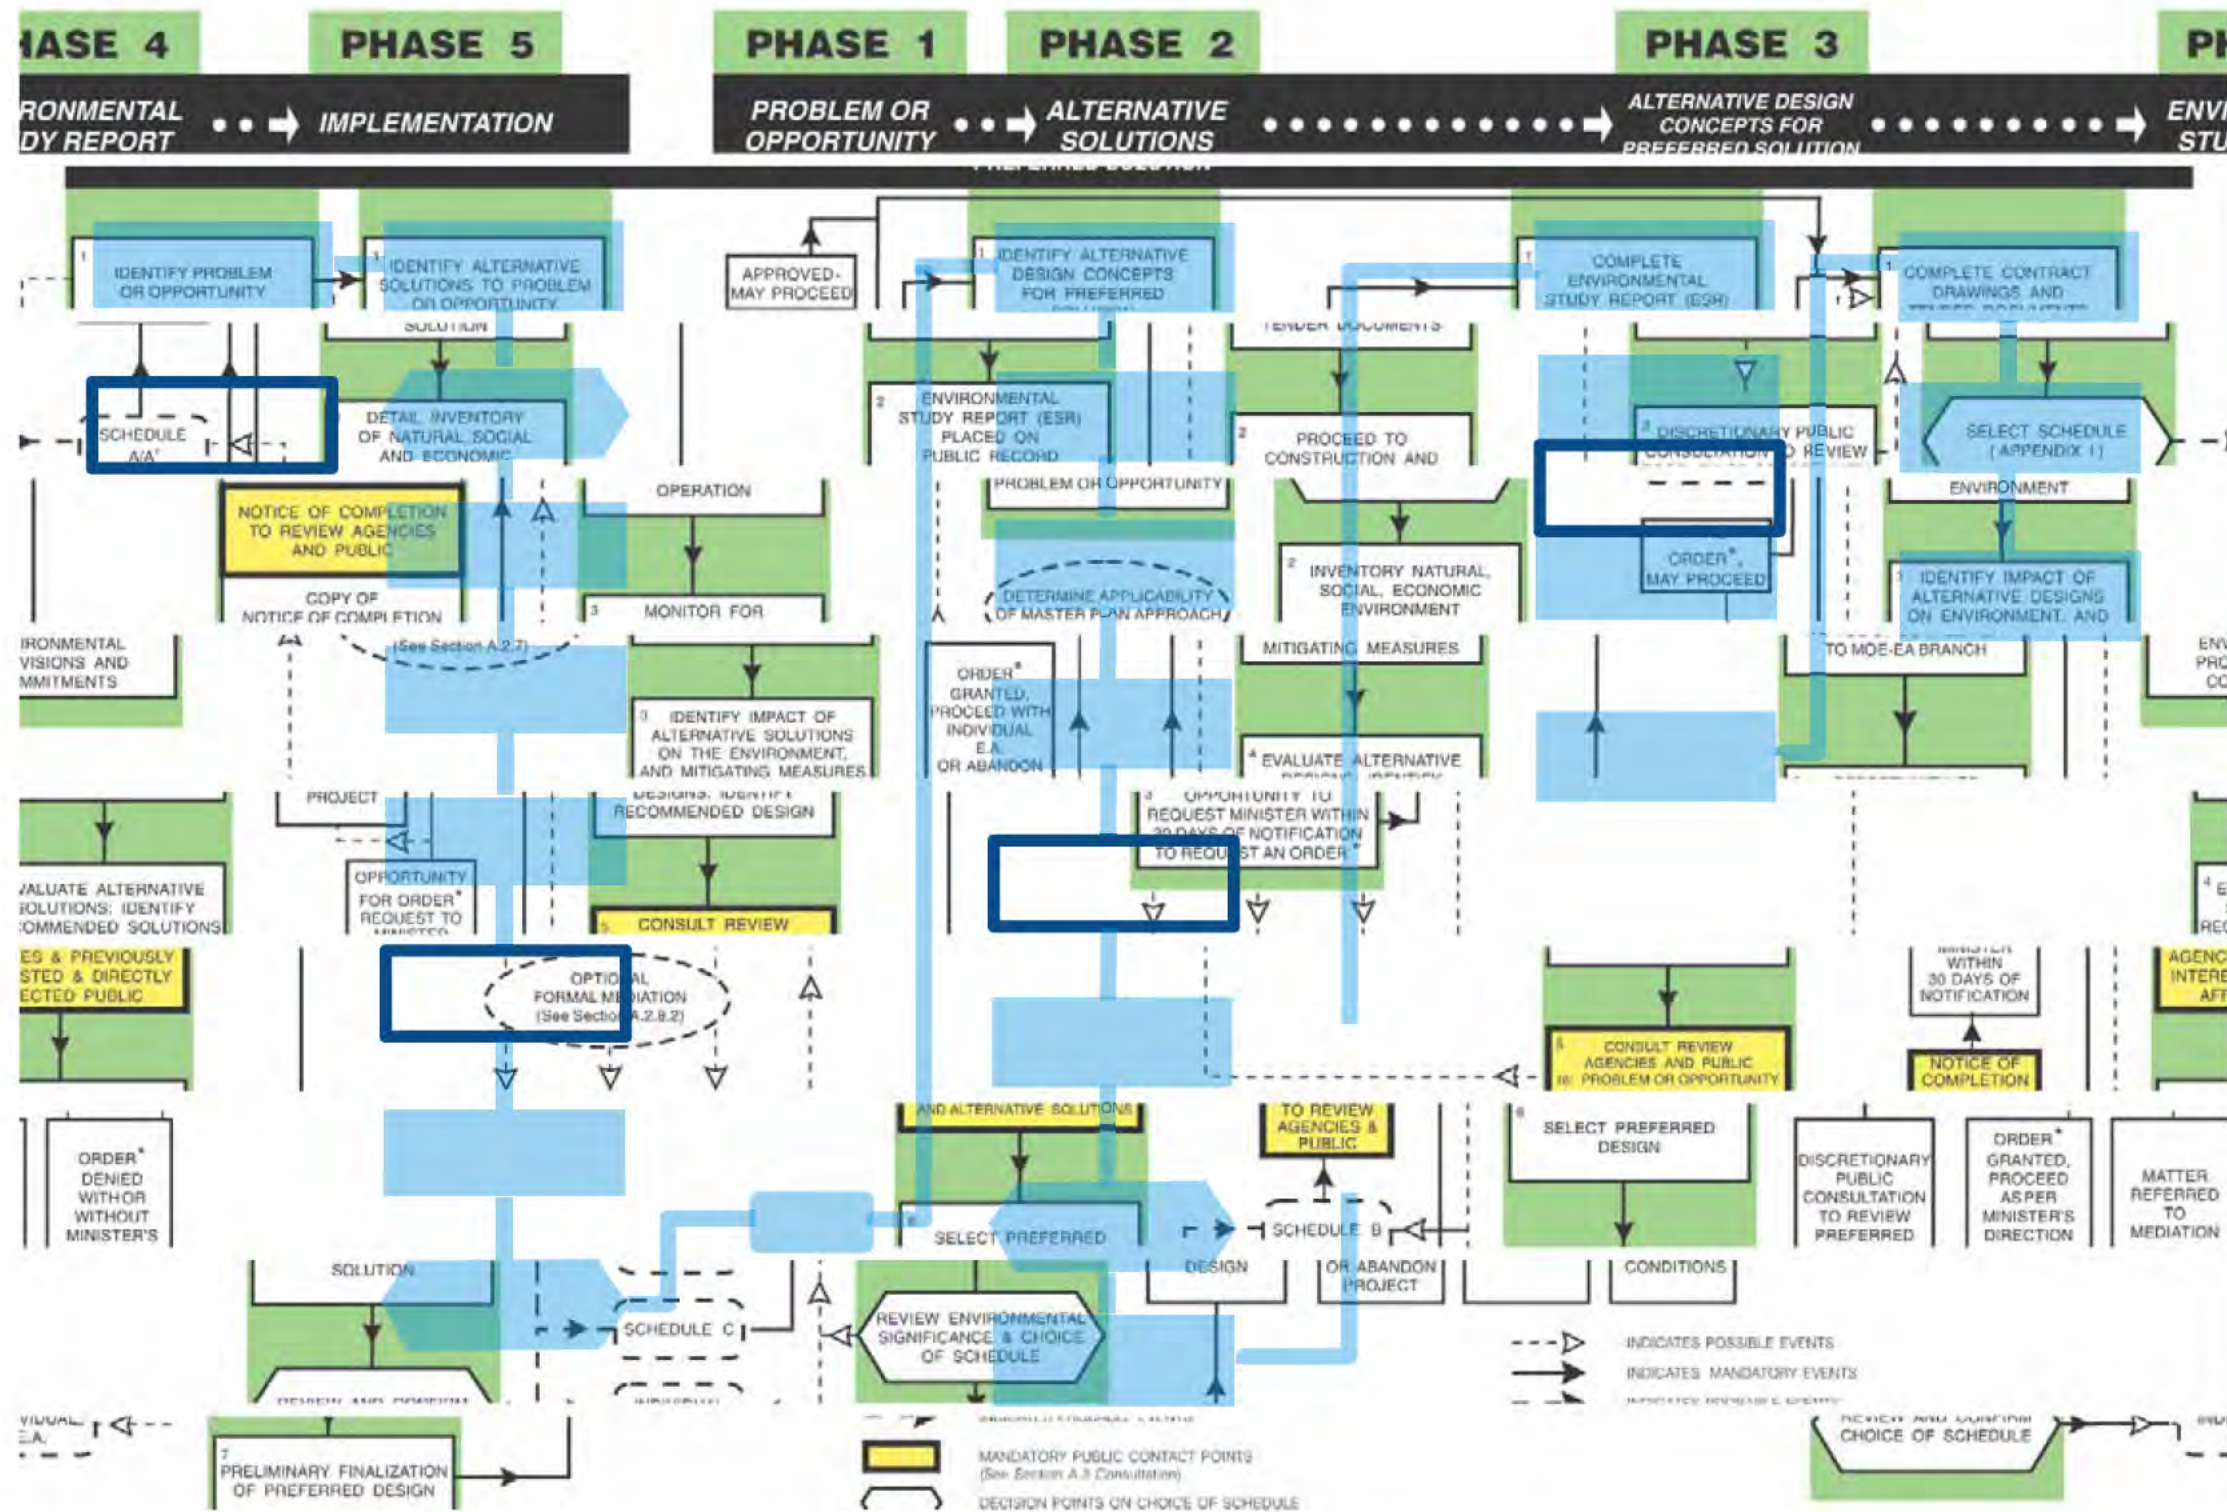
HASE 4 PHASE 5 PHASE 1 PHASE 2 PHASE 3 PH

RONMENTAL DY REPORT IMPLEMENTATION PROBLEM OR OPPORTUNITY ALTERNATIVE SOLUTIONS ALTERNATIVE DESIGN CONCEPTS FOR PREFERRED SOLUTION ENVI STU

1 IDENTIFY PROBLEM OR OPPORTUNITY

1 IDENTIFY ALTERNATIVE SOLUTIONS TO PROBLEM OR OPPORTUNITY

APPROVED- MAY PROCEED

1 IDENTIFY ALTERNATIVE DESIGN CONCEPTS FOR PREFERRED SOLUTION

1 COMPLETE ENVIRONMENTAL STUDY REPORT (ESR)

1 COMPLETE CONTRACT DRAWINGS AND TENDER DOCUMENTS

SCHEDULE A/A'

DETAIL INVENTORY OF NATURAL, SOCIAL AND ECONOMIC

2 ENVIRONMENTAL STUDY REPORT (ESR) PLACED ON PUBLIC RECORD

2 PROCEED TO CONSTRUCTION AND

3 DISCRETIONARY PUBLIC CONSULTATION TO REVIEW

SELECT SCHEDULE (APPENDIX 1)

NOTICE OF COMPLETION TO REVIEW AGENCIES AND PUBLIC

OPERATION

PROBLEM OR OPPORTUNITY

ENVIRONMENT

ORDER*, MAY PROCEED

COPY OF NOTICE OF COMPLETION

3 MONITOR FOR

DETERMINE APPLICABILITY OF MASTER PLAN APPROACH

2 INVENTORY NATURAL, SOCIAL, ECONOMIC ENVIRONMENT

1 IDENTIFY IMPACT OF ALTERNATIVE DESIGNS ON ENVIRONMENT, AND

IRONMENTAL VISIONS AND MMITMENTS

(See Section A.2.7)

MITIGATING MEASURES

TO MOE-EA BRANCH

ENV PRO CO

ORDER* GRANTED, PROCEED WITH INDIVIDUAL E.A. OR ABANDON

3 IDENTIFY IMPACT OF ALTERNATIVE SOLUTIONS ON THE ENVIRONMENT, AND MITIGATING MEASURES

4 EVALUATE ALTERNATIVE

PROJECT

DESIGNS: IDENTIFY RECOMMENDED DESIGN

3 OPPORTUNITY TO REQUEST MINISTER WITHIN 30 DAYS OF NOTIFICATION TO REQUEST AN ORDER*

VALUATE ALTERNATIVE SOLUTIONS: IDENTIFY COMMENDED SOLUTIONS

OPPORTUNITY FOR ORDER* REQUEST TO MINISTER

5 CONSULT REVIEW

4 E REC

ES & PREVIOUSLY STED & DIRECTLY ECTED PUBLIC

OPTIONAL FORMAL MEDIATION (See Section A.2.8.2)

MINISTER WITHIN 30 DAYS OF NOTIFICATION

AGENC INTERE AFT

5 CONSULT REVIEW AGENCIES AND PUBLIC RE: PROBLEM OR OPPORTUNITY

NOTICE OF COMPLETION

AND ALTERNATIVE SOLUTIONS

TO REVIEW AGENCIES & PUBLIC

6 SELECT PREFERRED DESIGN

ORDER* DENIED WITH OR WITHOUT MINISTER'S

DISCRETIONARY PUBLIC CONSULTATION TO REVIEW PREFERRED

ORDER* GRANTED, PROCEED AS PER MINISTER'S DIRECTION

MATTER REFERRED TO MEDIATION

SELECT PREFERRED

SCHEDULE B

DESIGN

OR ABANDON PROJECT

CONDITIONS

SOLUTION

SCHEDULE C

REVIEW ENVIRONMENTAL SIGNIFICANCE & CHOICE OF SCHEDULE

INDICATES POSSIBLE EVENTS

INDICATES MANDATORY EVENTS

VIDUAL E.A.

7 PRELIMINARY FINALIZATION OF PREFERRED DESIGN

MANDATORY PUBLIC CONTACT POINTS (See Section A.3 Consultation)

DECISION POINTS ON CHOICE OF SCHEDULE

REVIEW AND CONFIRM CHOICE OF SCHEDULE